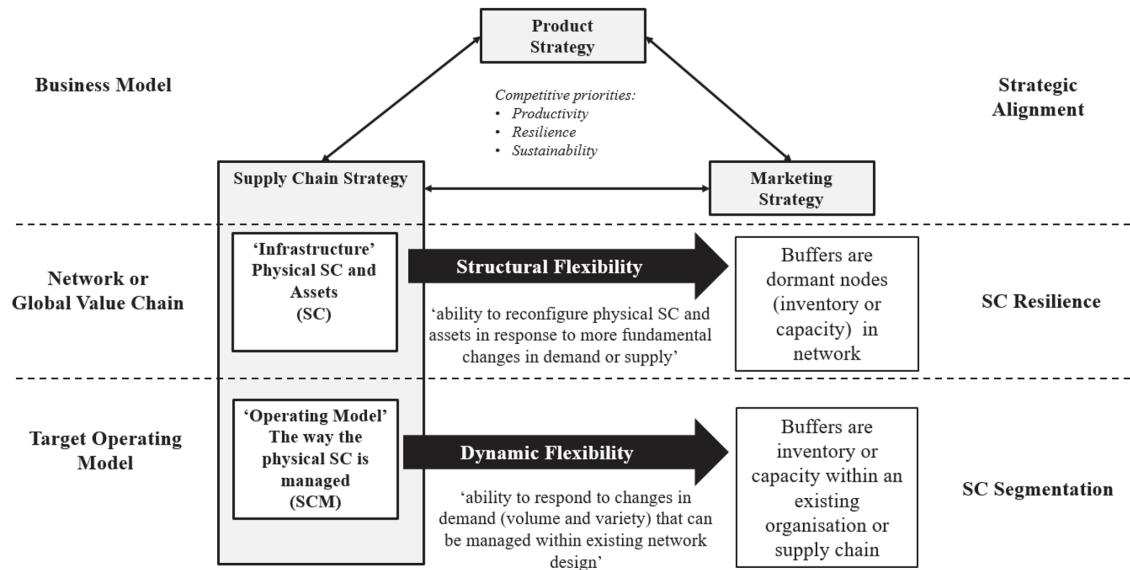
Business Model

Product Strategy

Strategic Alignment

Competitive priorities:
• Productivity
• Resilience
• Sustainability

Supply Chain Strategy

Marketing Strategy

Network or Global Value Chain

'Infrastructure' Physical SC and Assets (SC)

Structural Flexibility

'ability to reconfigure physical SC and assets in response to more fundamental changes in demand or supply'

Buffers are dormant nodes (inventory or capacity) in network

SC Resilience

Target Operating Model

'Operating Model' The way the physical SC is managed (SCM)

Dynamic Flexibility

'ability to respond to changes in demand (volume and variety) that can be managed within existing network design'

Buffers are inventory or capacity within an existing organisation or supply chain

SC Segmentation